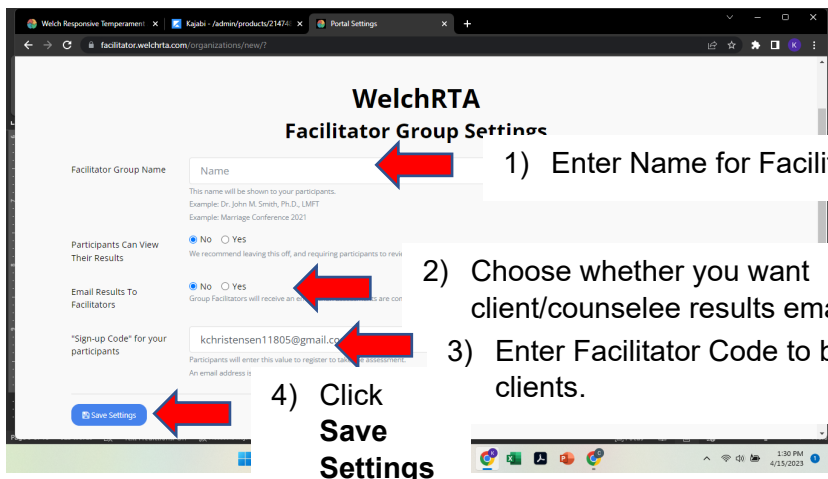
Welch Responsive Temperament ×
Kajabi - /admin/products/21474 ×
Portal Settings ×
+

facilitator.welchrta.com/organizations/new/?

WelchRTA
Facilitator Group Settings

Facilitator Group Name
Name
This name will be shown to your participants.
Example: Dr. John M. Smith, Ph.D., LMFT
Example: Marriage Conference 2021

1) Enter Name for Facili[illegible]

Participants Can View Their Results
● No ○ Yes
We recommend leaving this off, and requiring participants to revi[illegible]

2) Choose whether you want client/counselee results ema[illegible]

Email Results To Facilitators
● No ○ Yes
Group Facilitators will receive an e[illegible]s are con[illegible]

"Sign-up Code" for your participants
kchristensen11805@gmail.co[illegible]
Participants will enter this value to register to tak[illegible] assessment.
An email address is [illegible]

3) Enter Facilitator Code to b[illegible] clients.

4) Click Save Settings

Save Settings

1:30 PM
4/15/2023